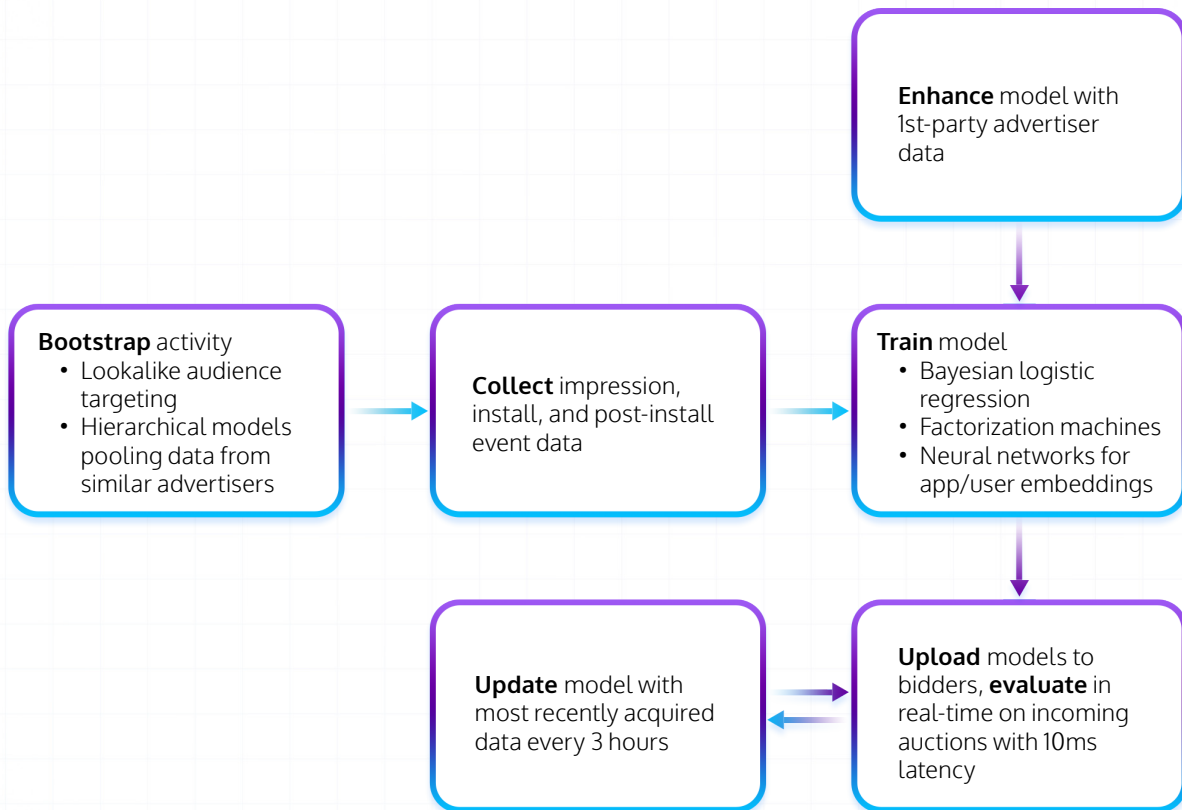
**Enhance** model with 1st-party advertiser data

**Bootstrap** activity
• Lookalike audience targeting
• Hierarchical models pooling data from similar advertisers

**Collect** impression, install, and post-install event data

**Train** model
• Bayesian logistic regression
• Factorization machines
• Neural networks for app/user embeddings

**Update** model with most recently acquired data every 3 hours

**Upload** models to bidders, **evaluate** in real-time on incoming auctions with 10ms latency